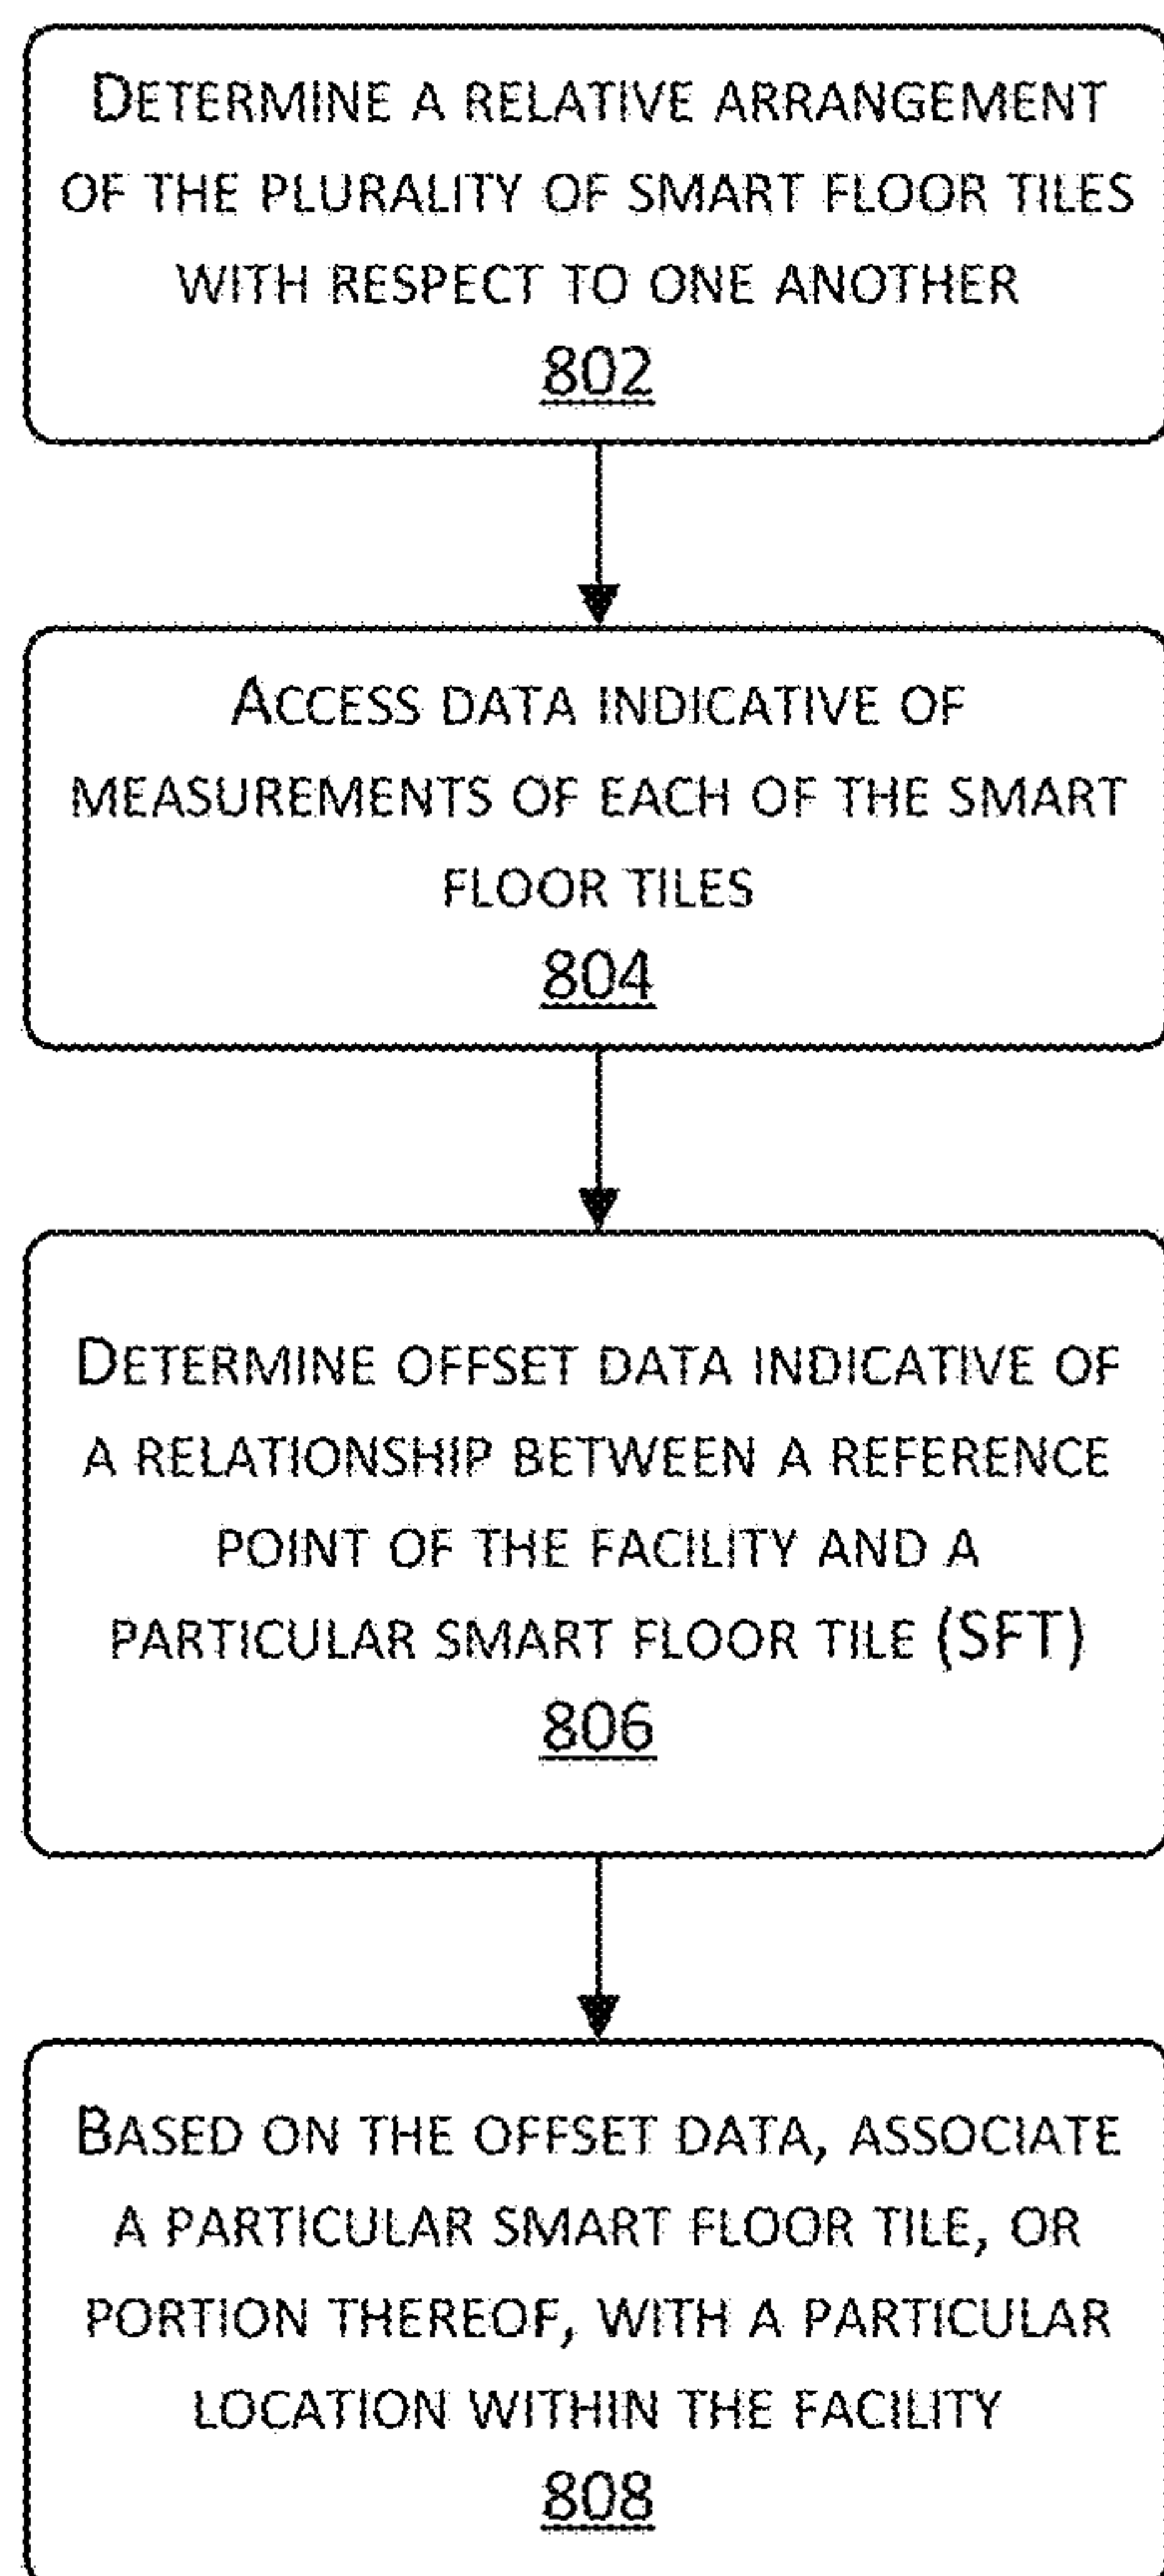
Determine a relative arrangement of the plurality of smart floor tiles with respect to one another
802

Access data indicative of measurements of each of the smart floor tiles
804

Determine offset data indicative of a relationship between a reference point of the facility and a particular smart floor tile (SFT)
806

Based on the offset data, associate a particular smart floor tile, or portion thereof, with a particular location within the facility
808